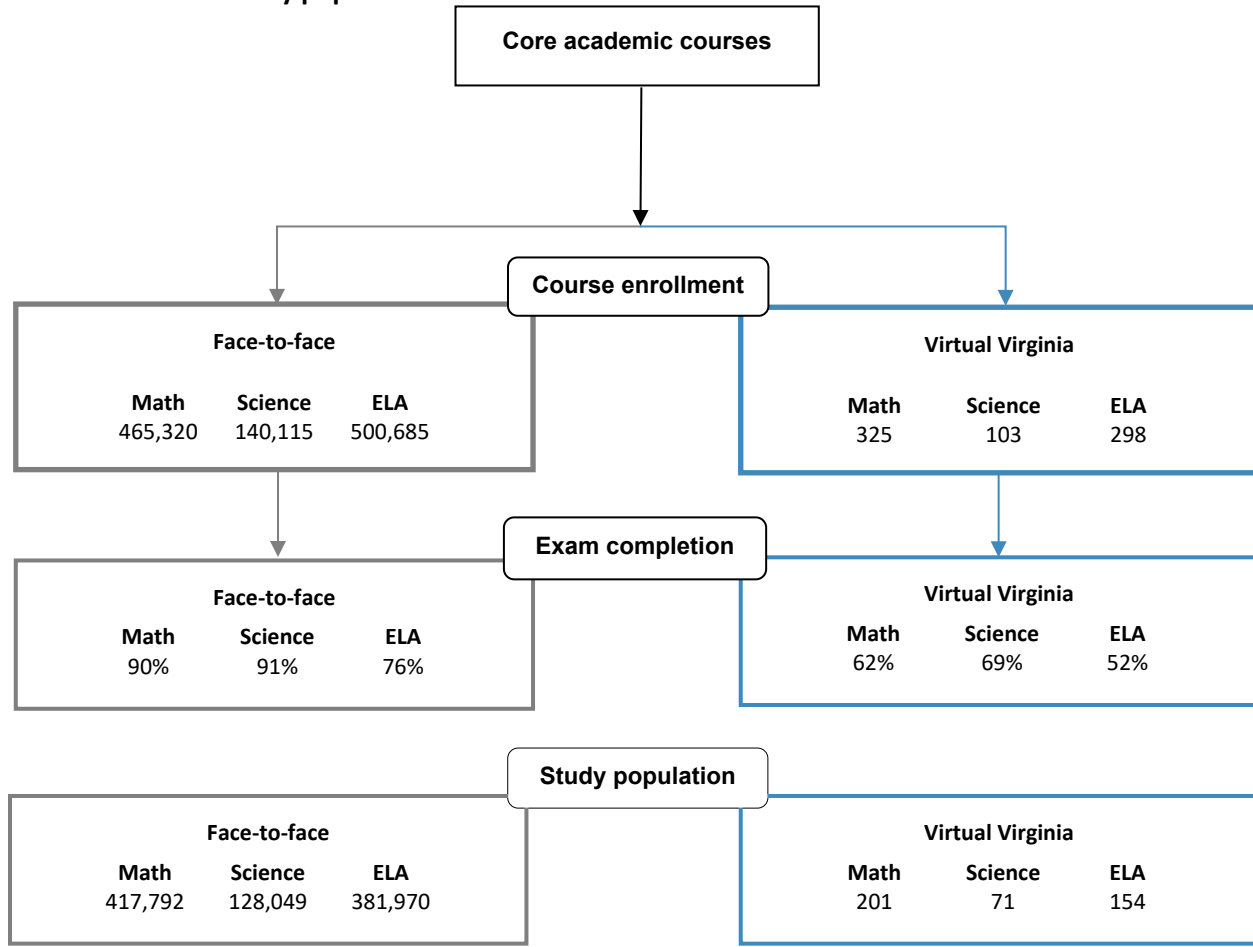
Core academic courses

Course enrollment

Face-to-face

| Math | Science | ELA |
|---|---|---|
| 465,320 | 140,115 | 500,685 |

Virtual Virginia

| Math | Science | ELA |
|---|---|---|
| 325 | 103 | 298 |

Exam completion

Face-to-face

| Math | Science | ELA |
|---|---|---|
| 90% | 91% | 76% |

Virtual Virginia

| Math | Science | ELA |
|---|---|---|
| 62% | 69% | 52% |

Study population

Face-to-face

| Math | Science | ELA |
|---|---|---|
| 417,792 | 128,049 | 381,970 |

Virtual Virginia

| Math | Science | ELA |
|---|---|---|
| 201 | 71 | 154 |